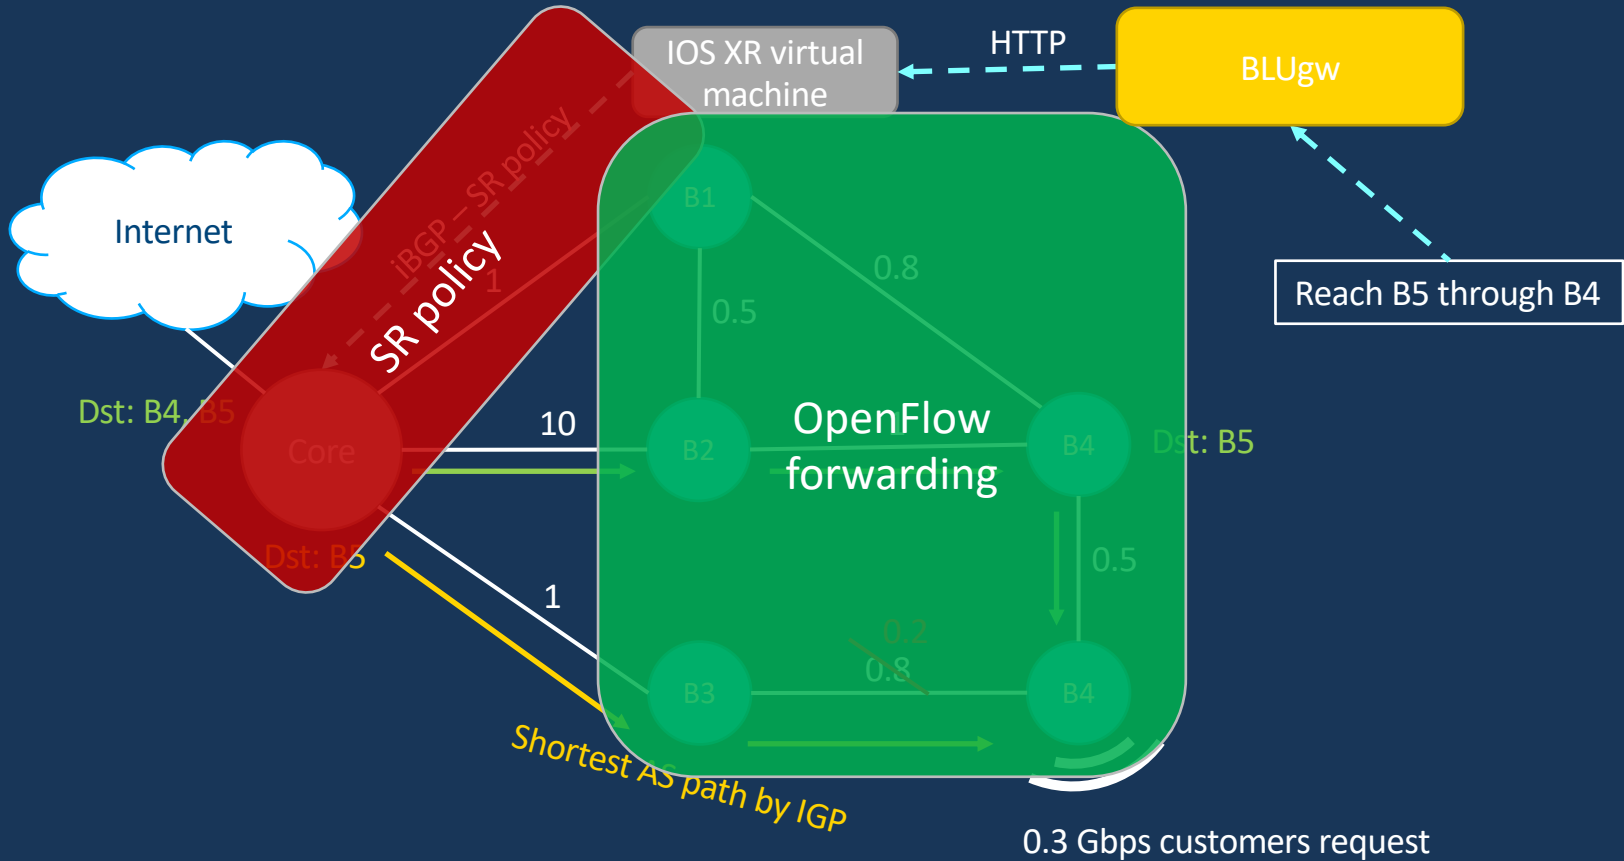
IOS XR virtual machine

HTTP

BLUgw

Internet

iBGP – SR policy

SR policy

1

B1

0.8

0.5

Reach B5 through B4

Dst: B4, B5

Core

10

B2

OpenFlow forwarding

B4

Dst: B5

Dst: B5

0.5

1

0.2

0.8

B3

B4

Shortest AS path by IGP

0.3 Gbps customers request